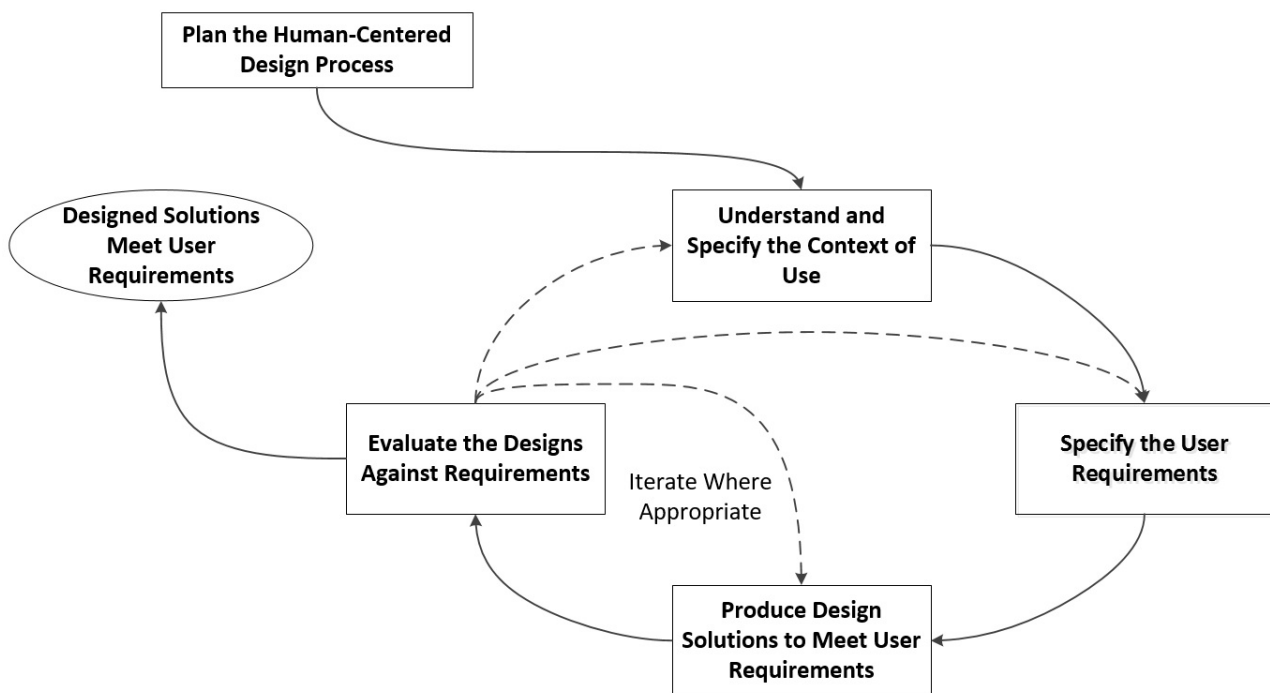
Plan the Human-Centered Design Process

Designed Solutions Meet User Requirements

Understand and Specify the Context of Use

Evaluate the Designs Against Requirements

Iterate Where Appropriate

Specify the User Requirements

Produce Design Solutions to Meet User Requirements